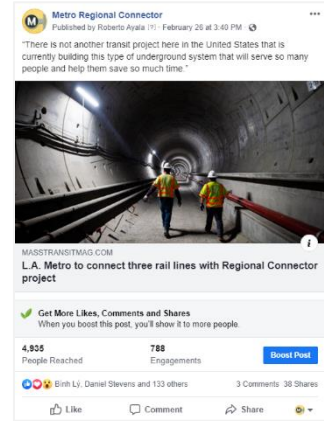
Metro Regional Connector
Published by Roberto Ayala [?] · February 26 at 3:40 PM ·

"There is not another transit project here in the United States that is currently building this type of underground system that will serve so many people and help them save so much time."

MASSTRANSITMAG.COM
L.A. Metro to connect three rail lines with Regional Connector project

Get More Likes, Comments and Shares
When you boost this post, you'll show it to more people.

4,935
People Reached

788
Engagements

Boost Post

Binh Ly, Daniel Stevens and 133 others

3 Comments 38 Shares

Like

Comment

Share